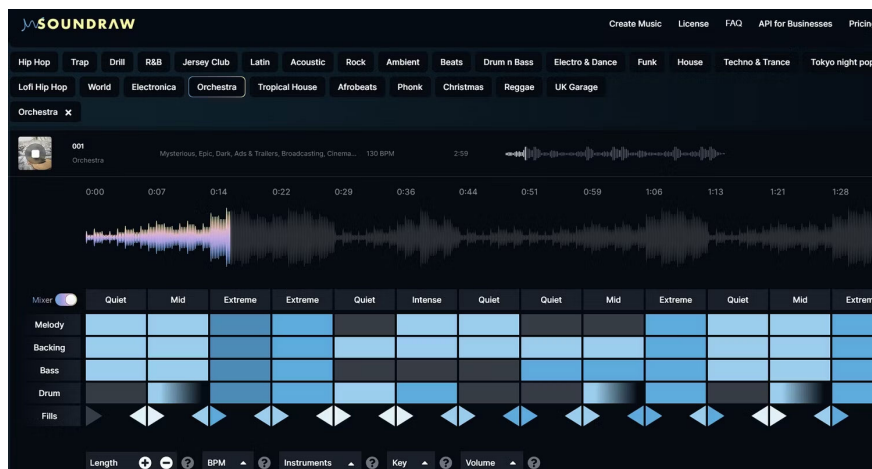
SOUNDRAW

Create Music License FAQ API for Businesses Pricin

Hip Hop Trap Drill R&B Jersey Club Latin Acoustic Rock Ambient Beats Drum n Bass Electro & Dance Funk House Techno & Trance Tokyo night pop

Lofi Hip Hop World Electronica Orchestra Tropical House Afrobeats Phonk Christmas Reggae UK Garage

Orchestra ✕

001
Orchestra

Mysterious, Epic, Dark, Ads & Trailers, Broadcasting, Cinema... 130 BPM 2:59

0:00 0:07 0:14 0:22 0:29 0:36 0:44 0:51 0:59 1:06 1:13 1:21 1:28

Mixer

| | Quiet | Mid | Extreme | Extreme | Quiet | Intense | Quiet | Quiet | Mid | Extreme | Quiet | Mid | Extrem |
|---|---|---|---|---|---|---|---|---|---|---|---|---|---|
| Melody | | | | | | | | | | | | | |
| Backing | | | | | | | | | | | | | |
| Bass | | | | | | | | | | | | | |
| Drum | | | | | | | | | | | | | |
| Fills | | | | | | | | | | | | | |

Length BPM Instruments Key Volume